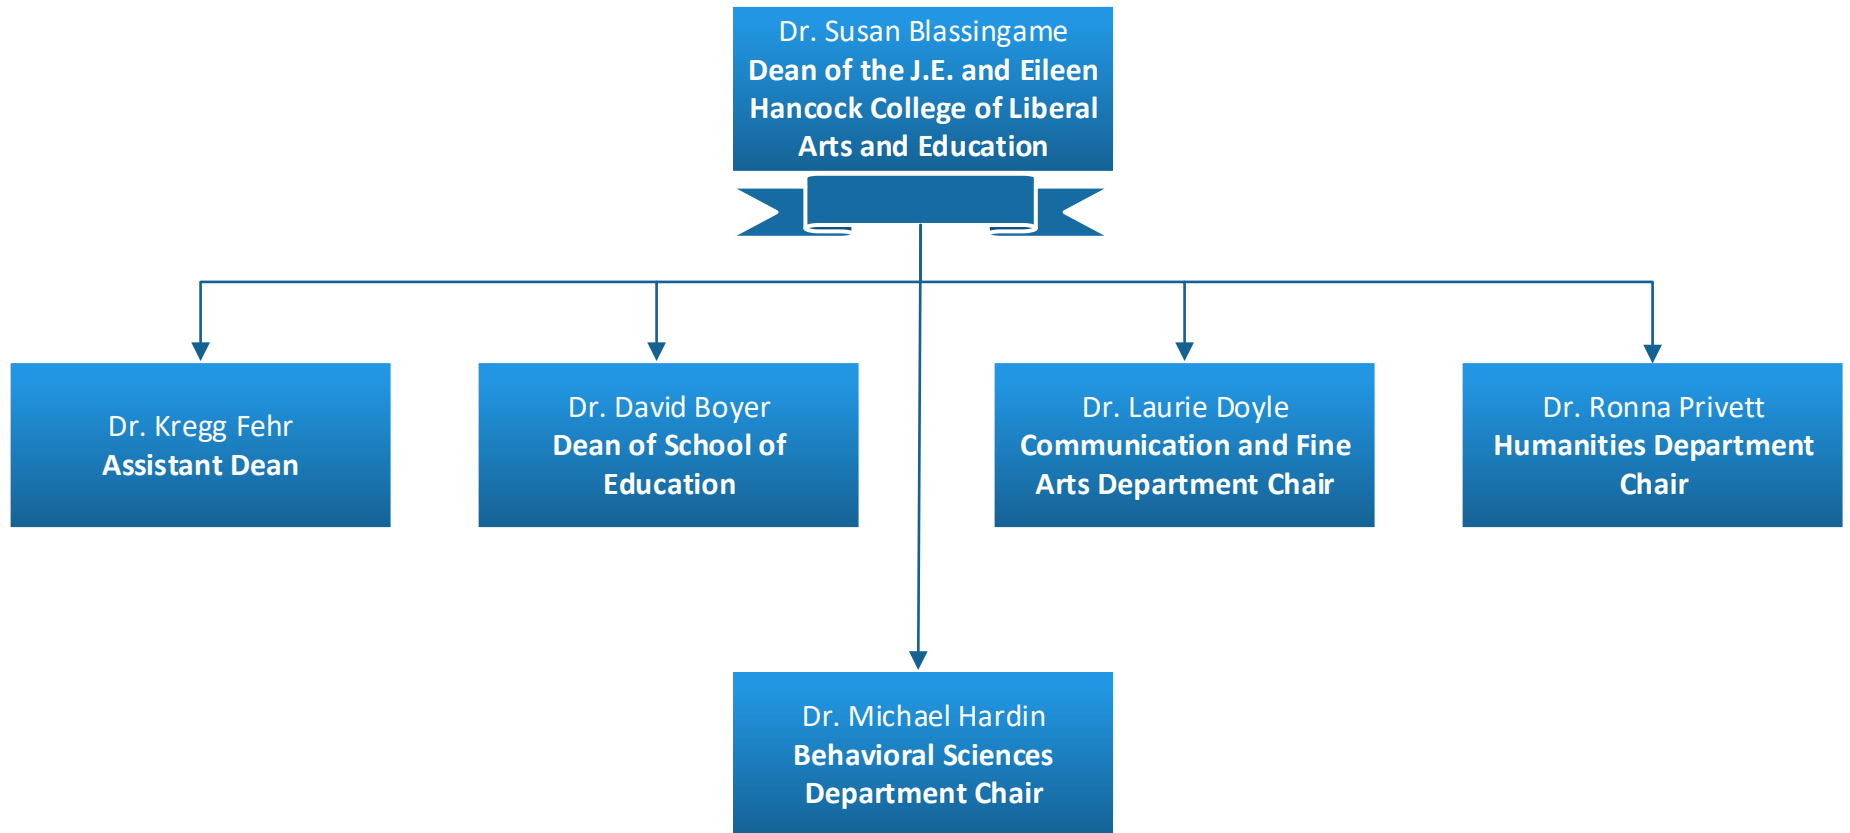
Dr. Susan Blassingame
Dean of the J.E. and Eileen Hancock College of Liberal Arts and Education

Dr. Kregg Fehr
Assistant Dean

Dr. David Boyer
Dean of School of Education

Dr. Laurie Doyle
Communication and Fine Arts Department Chair

Dr. Ronna Privett
Humanities Department Chair

Dr. Michael Hardin
Behavioral Sciences Department Chair